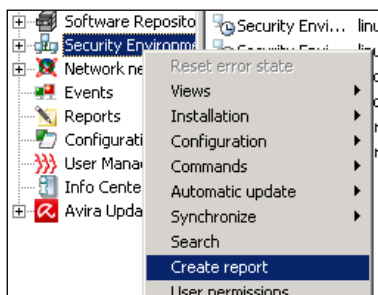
Software Reposito
Security Environme
Network ne
Events
Reports
Configurati
User Manac
Info Cente
Avira Upda

Security Envi... linu
Security Envi... linu

Reset error state
Views
Installation
Configuration
Commands
Automatic update
Synchronize
Search
Create report
User permissions